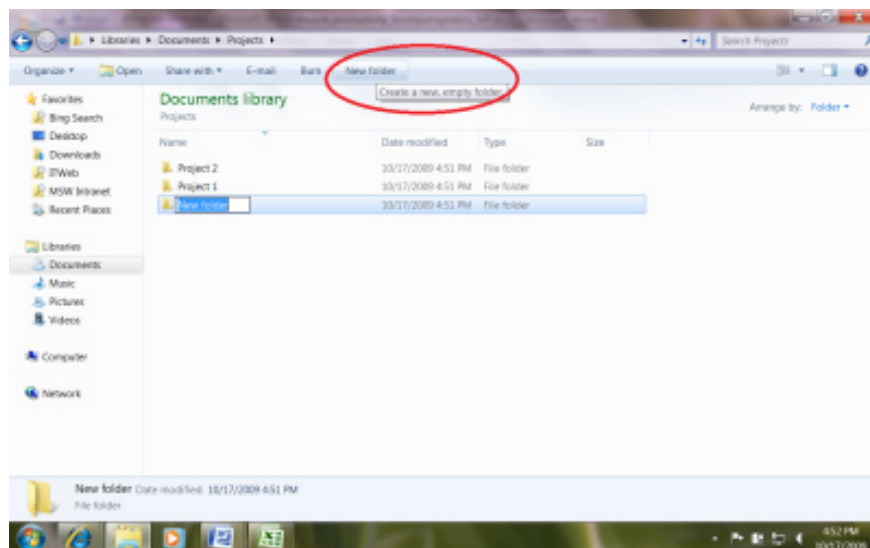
▸ Libraries ▸ Documents ▸ Projects ▸

Search Projects

Organize ▾ Open Share with ▾ E-mail Burn New folder

Create a new, empty folder.

Favorites
Bing Search
Desktop
Downloads
ITWeb
MSW Intranet
Recent Places

Libraries
Documents
Music
Pictures
Videos

Computer

Network

Documents library
Projects

Arrange by: Folder ▾

| Name | Date modified | Type | Size |
|---|---|---|---|
| Project 2 | 10/17/2009 4:51 PM | File folder | |
| Project 1 | 10/17/2009 4:51 PM | File folder | |
| New folder | 10/17/2009 4:51 PM | File folder | |

New folder Date modified: 10/17/2009 4:51 PM
File folder

4:52 PM
10/17/2009